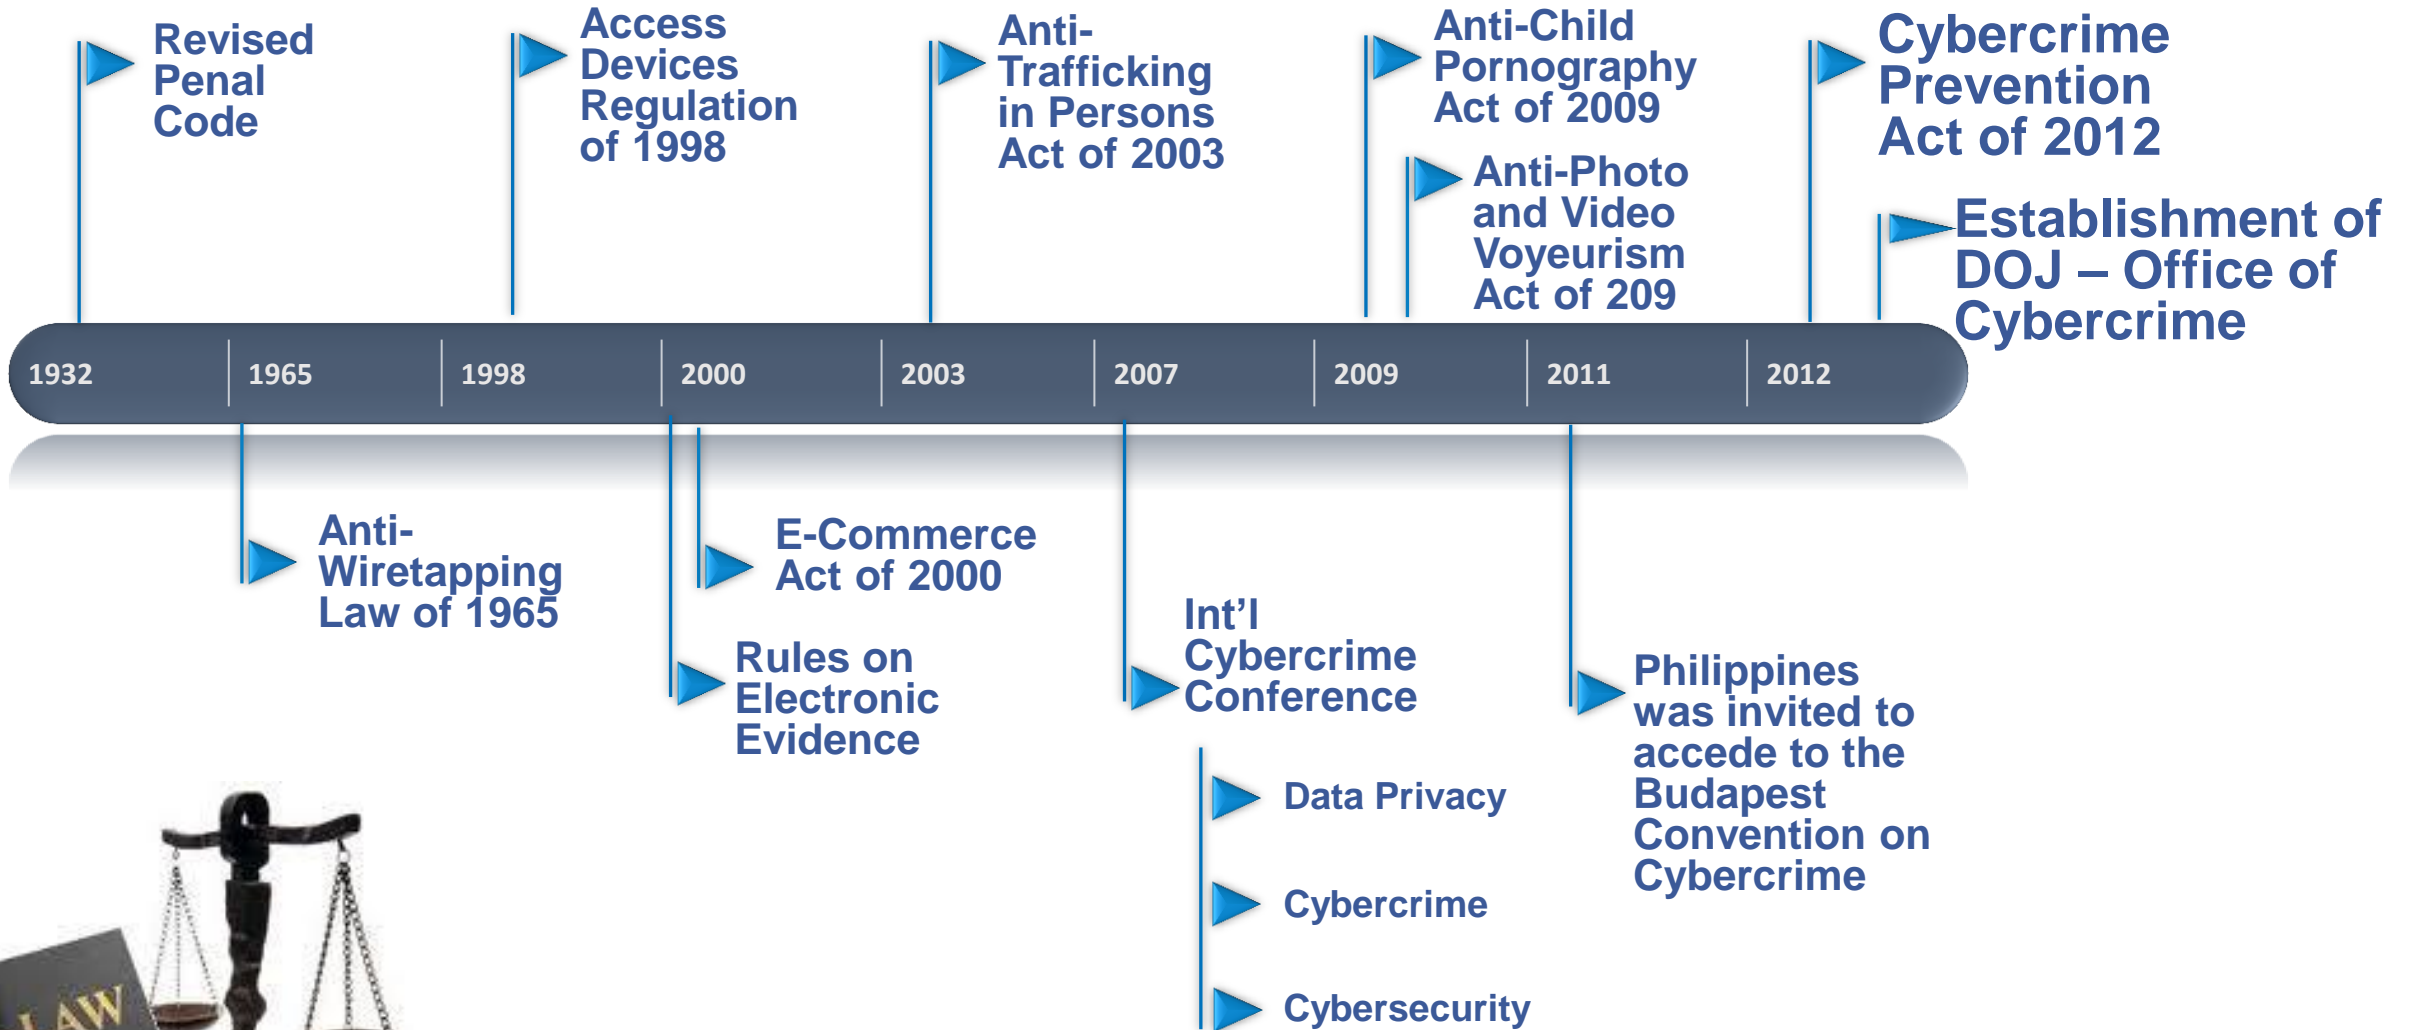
Revised Penal Code

Access Devices Regulation of 1998

Anti-Trafficking in Persons Act of 2003

Anti-Child Pornography Act of 2009

Anti-Photo and Video Voyeurism Act of 209

Cybercrime Prevention Act of 2012

Establishment of DOJ – Office of Cybercrime

1932 | 1965 | 1998 | 2000 | 2003 | 2007 | 2009 | 2011 | 2012

Anti-Wiretapping Law of 1965

E-Commerce Act of 2000

Rules on Electronic Evidence

Int'l Cybercrime Conference

Data Privacy

Cybercrime

Cybersecurity

Philippines was invited to accede to the Budapest Convention on Cybercrime

LAW